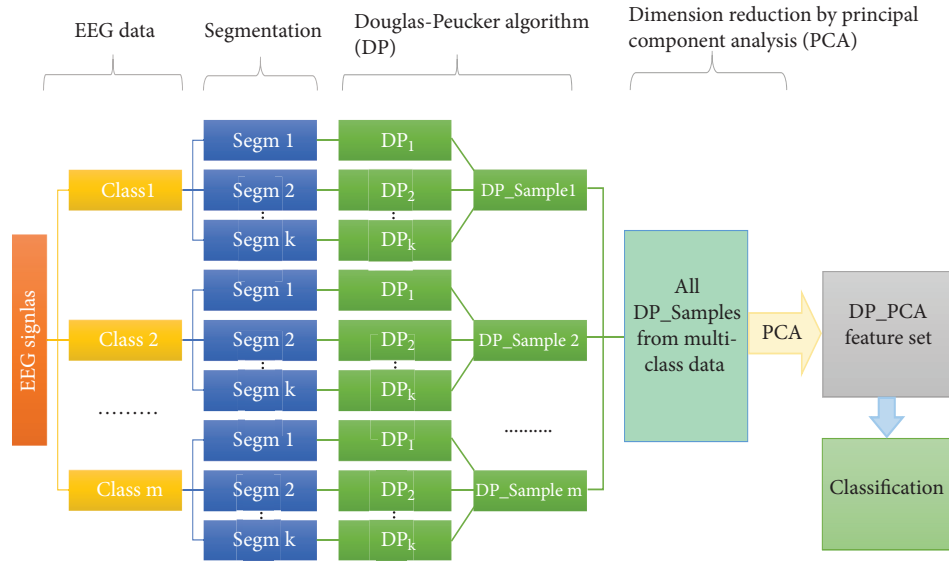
EEG data

Segmentation

Douglas-Peucker algorithm (DP)

Dimension reduction by principal component analysis (PCA)

EEG signlas

Class1

Segm 1

Segm 2

:

Segm k

$DP_1$

$DP_2$

:

$DP_k$

DP_Sample1

Class 2

Segm 1

Segm 2

:

Segm k

$DP_1$

$DP_2$

:

$DP_k$

DP_Sample 2

.........

.........

Class m

Segm 1

Segm 2

:

Segm k

$DP_1$

$DP_2$

:

$DP_k$

DP_Sample m

All DP_Samples from multi-class data

PCA

DP_PCA feature set

Classification